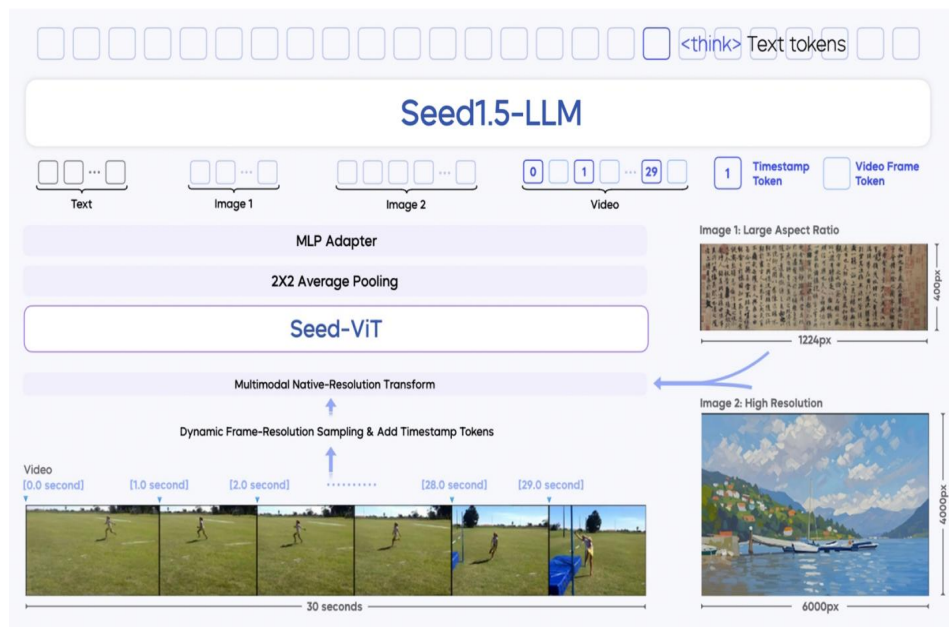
<think> Text tokens

Seed1.5-LLM

Text

Image 1

Image 2

0 1 ... 29

Video

1 Timestamp Token

Video Frame Token

MLP Adapter

2X2 Average Pooling

Seed-ViT

Multimodal Native-Resolution Transform

Dynamic Frame-Resolution Sampling & Add Timestamp Tokens

Video

[0.0 second] [1.0 second] [2.0 second] [28.0 second] [29.0 second]

30 seconds

Image 1: Large Aspect Ratio

400px

1224px

Image 2: High Resolution

4000px

6000px